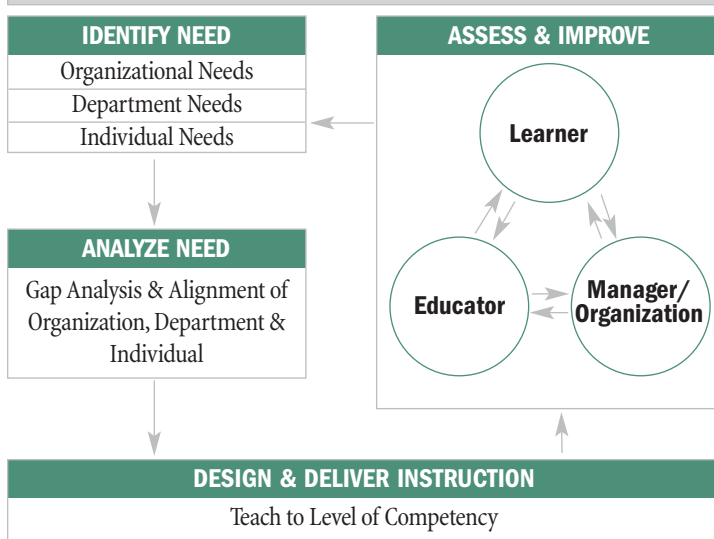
IDENTIFY NEED

Organizational Needs

Department Needs

Individual Needs

ASSESS & IMPROVE

Learner

Educator

Manager/ Organization

ANALYZE NEED

Gap Analysis & Alignment of Organization, Department & Individual

DESIGN & DELIVER INSTRUCTION

Teach to Level of Competency